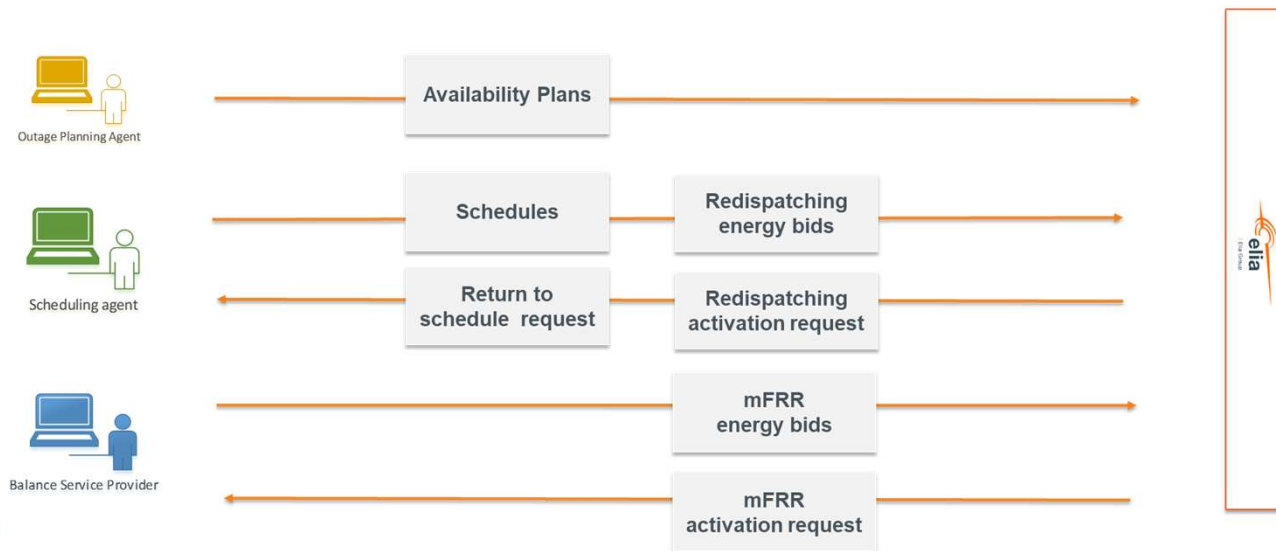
Outage Planning Agent

Availability Plans

Scheduling agent

Schedules

Redispatching energy bids

Return to schedule request

Redispatching activation request

Balance Service Provider

mFRR energy bids

mFRR activation request

elia

Elia Group